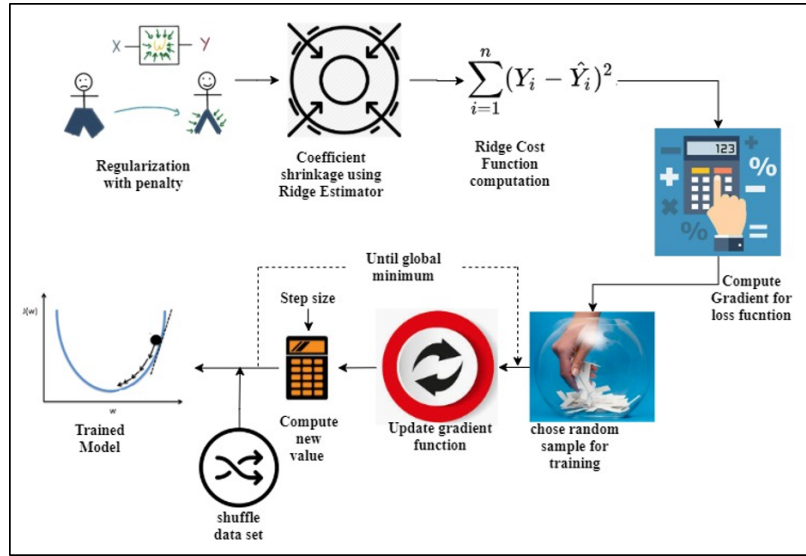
X

W

Y

Regularization with penalty

Coefficient shrinkage using Ridge Estimator

$\sum_{i=1}^{n}(Y_i - \hat{Y}_i)^2$

Ridge Cost Function computation

123

%

Compute Gradient for loss fucntion

Until global minimum

Step size

J(w)

w

Trained Model

Compute new value

Update gradient function

chose random sample for training

shuffle data set